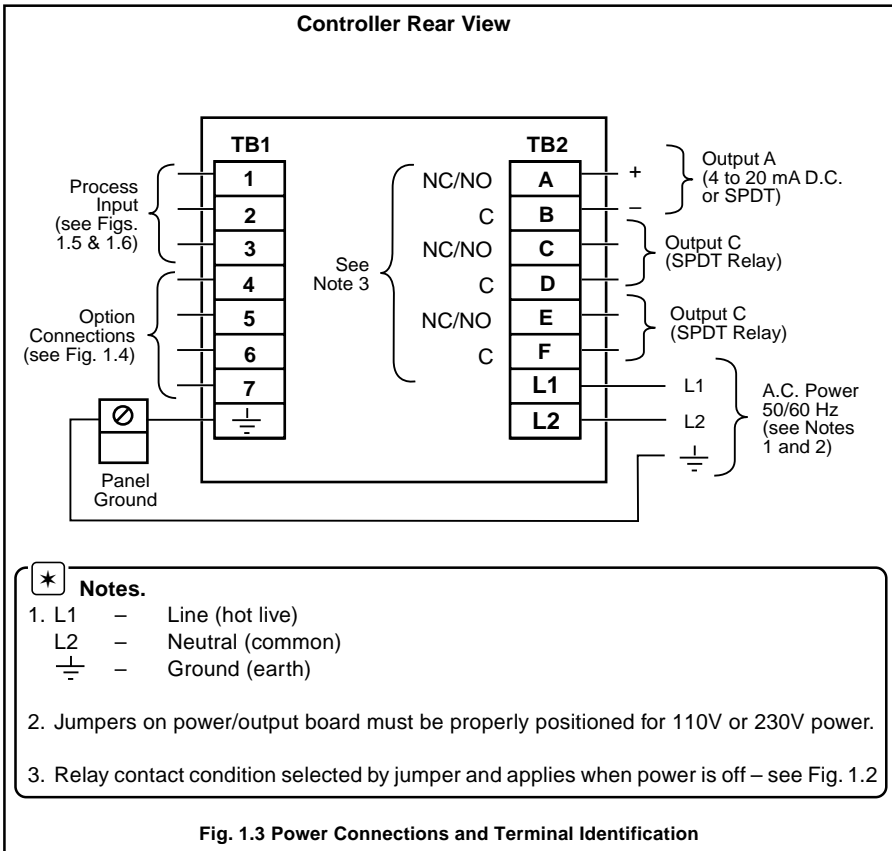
Controller Rear View

TB1

1
2
3
4
5
6
7

Process Input (see Figs. 1.5 & 1.6)

Option Connections (see Fig. 1.4)

Panel Ground

See Note 3

TB2

NC/NO A
C B
NC/NO C
C D
NC/NO E
C F
L1
L2

+
–
Output A (4 to 20 mA D.C. or SPDT)

Output C (SPDT Relay)

Output C (SPDT Relay)

L1
L2
A.C. Power 50/60 Hz (see Notes 1 and 2)

Notes.
1. L1 – Line (hot live)
L2 – Neutral (common)
⏚ – Ground (earth)

2. Jumpers on power/output board must be properly positioned for 110V or 230V power.

3. Relay contact condition selected by jumper and applies when power is off – see Fig. 1.2

Fig. 1.3 Power Connections and Terminal Identification